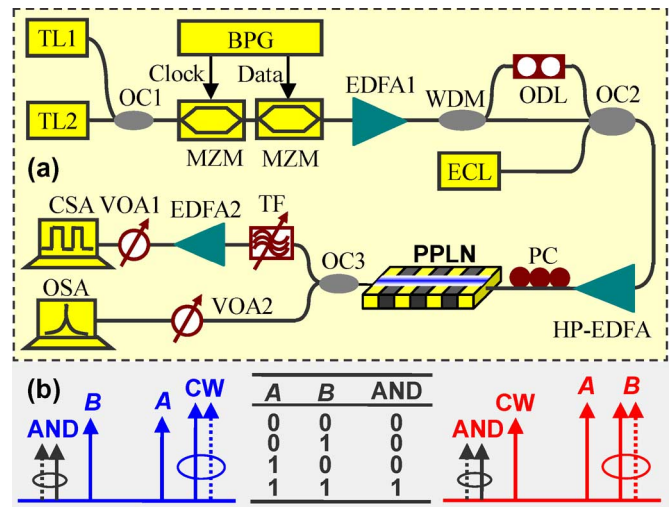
TL1
BPG
Clock
Data
TL2
OC1
MZM
MZM
EDFA1
WDM
ODL
OC2
(a)
ECL
CSA
VOA1
EDFA2
TF
OC3
PPLN
PC
OSA
VOA2
HP-EDFA
(b)
AND
B
A
CW

| A | B | AND |
|---|---|---|
| 0 | 0 | 0 |
| 0 | 1 | 0 |
| 1 | 0 | 0 |
| 1 | 1 | 1 |

AND
CW
A
B